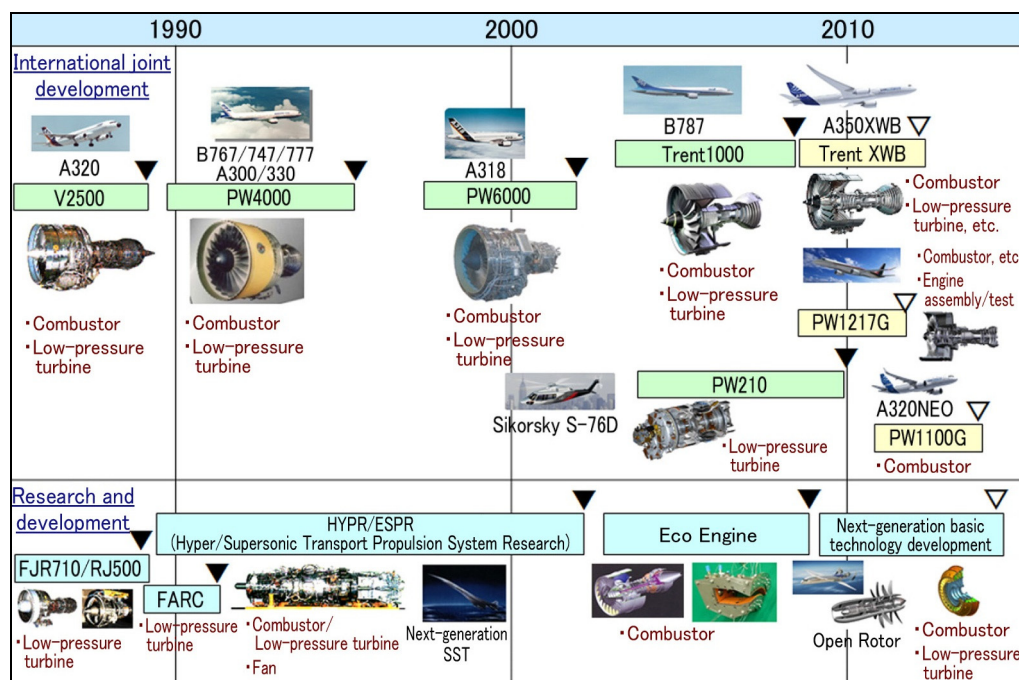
1990

2000

2010

International joint development

A320

V2500

・Combustor
・Low-pressure turbine

B767/747/777
A300/330

PW4000

・Combustor
・Low-pressure turbine

A318

PW6000

・Combustor
・Low-pressure turbine

Sikorsky S-76D

B787

Trent1000

・Combustor
・Low-pressure turbine

PW210

・Low-pressure turbine

A350XWB

Trent XWB

・Combustor
・Low-pressure turbine, etc.

・Combustor, etc
・Engine assembly/test

PW1217G

A320NEO

PW1100G

・Combustor

Research and development

FJR710/RJ500

・Low-pressure turbine

FARC

・Low-pressure turbine

HYPR/ESPR
(Hyper/Supersonic Transport Propulsion System Research)

・Combustor/ Low-pressure turbine
・Fan

Next-generation SST

Eco Engine

・Combustor

Next-generation basic technology development

Open Rotor

・Combustor
・Low-pressure turbine